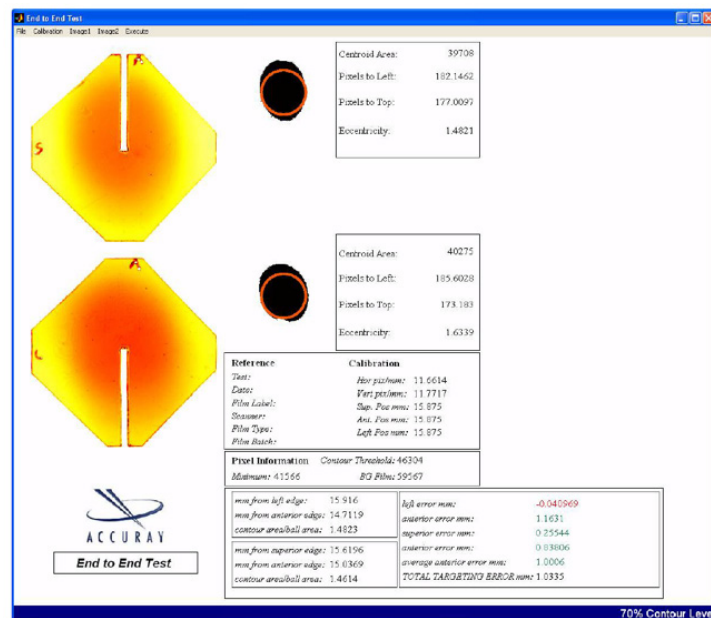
End to End Test
File Calibration Image1 Image2 Execute

A
S

Centroid Area: 39708
Pixels to Left: 182.1462
Pixels to Top: 177.0097
Eccentricity: 1.4821

A
L

Centroid Area: 40275
Pixels to Left: 185.6028
Pixels to Top: 173.183
Eccentricity: 1.6339

Reference
Test:
Date:
Film Label:
Scanner:
Film Type:
Film Batch:

Calibration
Hor pix/mm: 11.6614
Vert pix/mm: 11.7717
Sup. Pos mm: 15.875
Ant. Pos mm: 15.875
Left Pos mm: 15.875

Pixel Information Contour Threshold: 46304
Minimum: 41566 BG Film: 59567

ACCURAY
End to End Test

| mm from left edge: | 15.916 |
|---|---|
| mm from anterior edge: | 14.7119 |
| contour area/ball area: | 1.4823 |

| mm from superior edge: | 15.6196 |
|---|---|
| mm from anterior edge: | 15.0369 |
| contour area/ball area: | 1.4614 |

| left error mm: | -0.040969 |
|---|---|
| anterior error mm: | 1.1631 |
| superior error mm: | 0.25544 |
| anterior error mm: | 0.83806 |
| average anterior error mm: | 1.0006 |
| TOTAL TARGETING ERROR mm: | 1.0335 |

70% Contour Leve